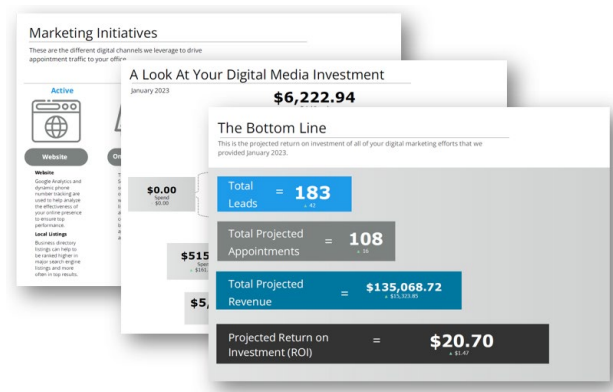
Marketing Initiatives

These are the different digital channels we leverage to drive appointment traffic to your office.

Active

Website

Or

Website

Google Analytics and dynamic phone number tracking are used to help analyze the effectiveness of your online presence to ensure top performance.

Local Listings

Business directory listings can help to be ranked higher in major search engine listings and more often in top results.

A Look At Your Digital Media Investment

January 2023

$6,222.94

$0.00
Spend
$0.00

$515
Spend
+ $161

$5,

The Bottom Line

This is the projected return on investment of all of your digital marketing efforts that we provided January 2023.

Total Leads = 183
+ 43

Total Projected Appointments = 108
+ 16

Total Projected Revenue = $135,068.72
+ $15,323.85

Projected Return on Investment (ROI) = $20.70
+ $1.47